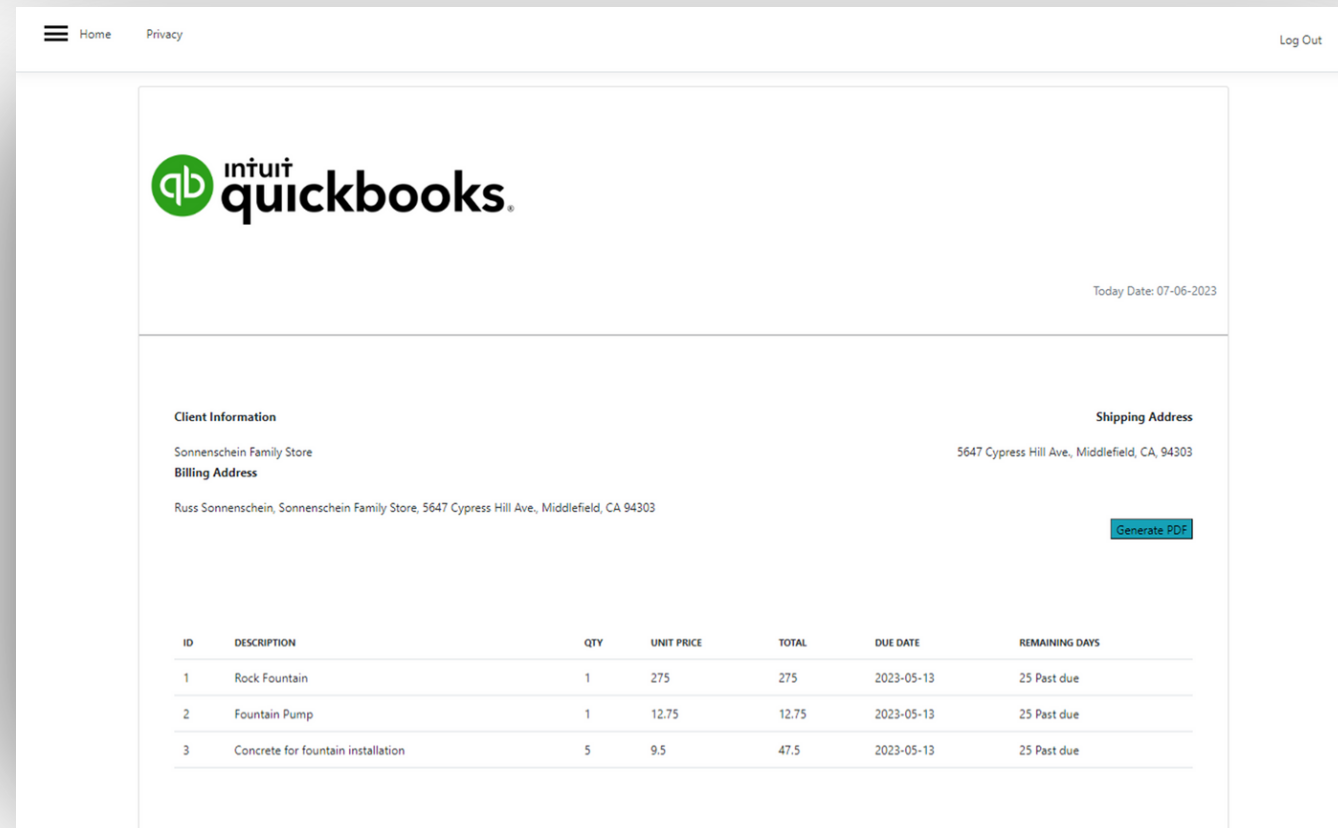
Home Privacy

Log Out

intuit quickbooks.

Today Date: 07-06-2023

Client Information

Shipping Address

Sonnenschein Family Store

5647 Cypress Hill Ave., Middlefield, CA, 94303

Billing Address

Russ Sonnenschein, Sonnenschein Family Store, 5647 Cypress Hill Ave., Middlefield, CA 94303

Generate PDF

| ID | DESCRIPTION | QTY | UNIT PRICE | TOTAL | DUE DATE | REMAINING DAYS |
|---|---|---|---|---|---|---|
| 1 | Rock Fountain | 1 | 275 | 275 | 2023-05-13 | 25 Past due |
| 2 | Fountain Pump | 1 | 12.75 | 12.75 | 2023-05-13 | 25 Past due |
| 3 | Concrete for fountain installation | 5 | 9.5 | 47.5 | 2023-05-13 | 25 Past due |